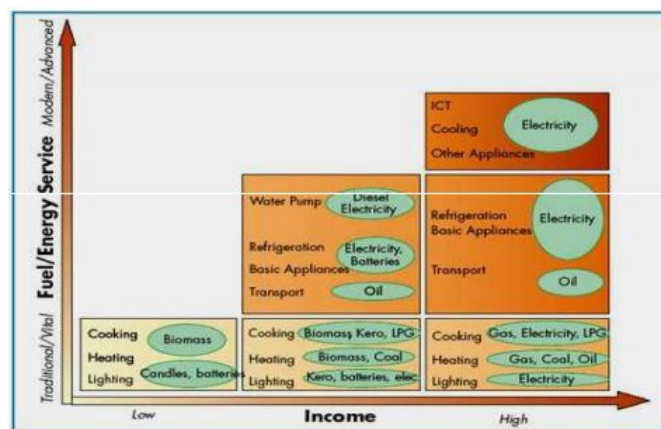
Fuel/Energy Service

Modern/Advanced

Traditional/Vital

ICT
Cooling
Other Appliances
Electricity

Water Pump
Diesel Electricity
Refrigeration
Basic Appliances
Electricity, Batteries
Transport
Oil

Refrigeration
Basic Appliances
Electricity
Transport
Oil

Cooking
Heating
Lighting
Biomass
Candles, batteries

Cooking
Biomass Kero, LPG
Heating
Biomass, Coal
Lighting
Kero, batteries, elec

Cooking
Gas, Electricity, LPG
Heating
Gas, Coal, Oil
Lighting
Electricity

Low
Income
High